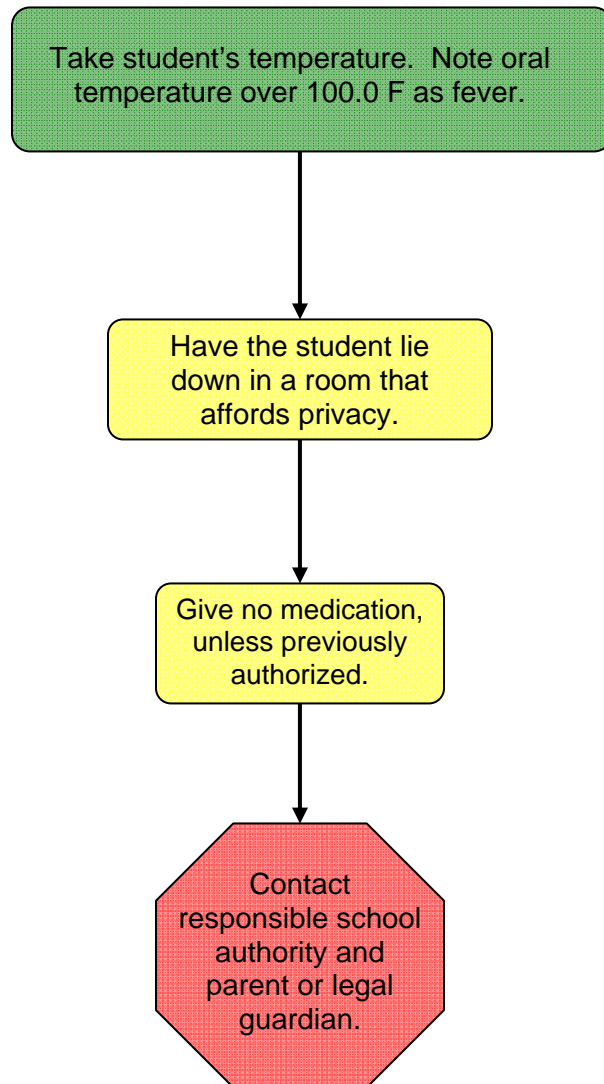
Take student's temperature. Note oral temperature over 100.0 F as fever.

Have the student lie down in a room that affords privacy.

Give no medication, unless previously authorized.

Contact responsible school authority and parent or legal guardian.